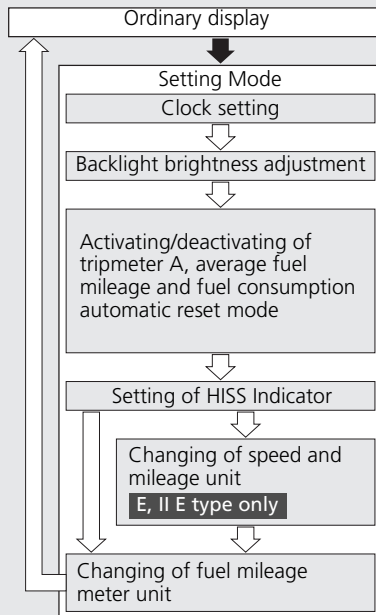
Ordinary display

Setting Mode

Clock setting

Backlight brightness adjustment

Activating/deactivating of tripmeter A, average fuel mileage and fuel consumption automatic reset mode

Setting of HISS Indicator

Changing of speed and mileage unit

E, II E type only

Changing of fuel mileage meter unit